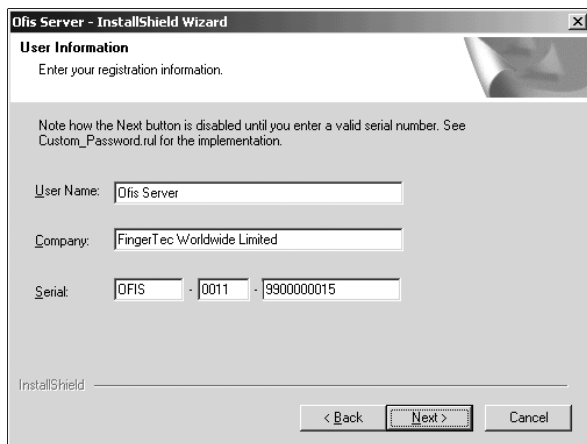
Ofis Server - InstallShield Wizard

User Information
Enter your registration information.

Note how the Next button is disabled until you enter a valid serial number. See Custom_Password.rul for the implementation.

User Name: Ofis Server

Company: FingerTec Worldwide Limited

Serial: OFIS - 0011 - 9900000015

InstallShield

< Back Next > Cancel